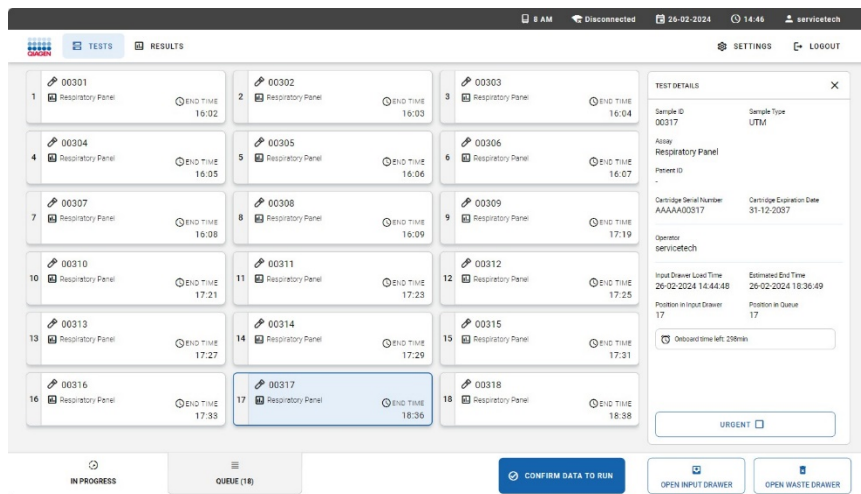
8 AM Disconnected 26-02-2024 14:46 servicetech

QIAGEN TESTS RESULTS SETTINGS LOGOUT

1 00301 Respiratory Panel END TIME 16:02
2 00302 Respiratory Panel END TIME 16:03
3 00303 Respiratory Panel END TIME 16:04
4 00304 Respiratory Panel END TIME 16:05
5 00305 Respiratory Panel END TIME 16:06
6 00306 Respiratory Panel END TIME 16:07
7 00307 Respiratory Panel END TIME 16:08
8 00308 Respiratory Panel END TIME 16:09
9 00309 Respiratory Panel END TIME 17:19
10 00310 Respiratory Panel END TIME 17:21
11 00311 Respiratory Panel END TIME 17:23
12 00312 Respiratory Panel END TIME 17:25
13 00313 Respiratory Panel END TIME 17:27
14 00314 Respiratory Panel END TIME 17:29
15 00315 Respiratory Panel END TIME 17:31
16 00316 Respiratory Panel END TIME 17:33
17 00317 Respiratory Panel END TIME 18:36
18 00318 Respiratory Panel END TIME 18:38

TEST DETAILS

Sample ID
00317

Sample Type
UTM

Assay
Respiratory Panel

Patient ID
-

Cartridge Serial Number
AAAAA00317

Cartridge Expiration Date
31-12-2037

Operator
servicetech

Input Drawer Load Time
26-02-2024 14:44:48

Estimated End Time
26-02-2024 18:36:49

Position in Input Drawer
17

Position in Queue
17

Onboard time left: 298min

URGENT

IN PROGRESS QUEUE (18) CONFIRM DATA TO RUN OPEN INPUT DRAWER OPEN WASTE DRAWER